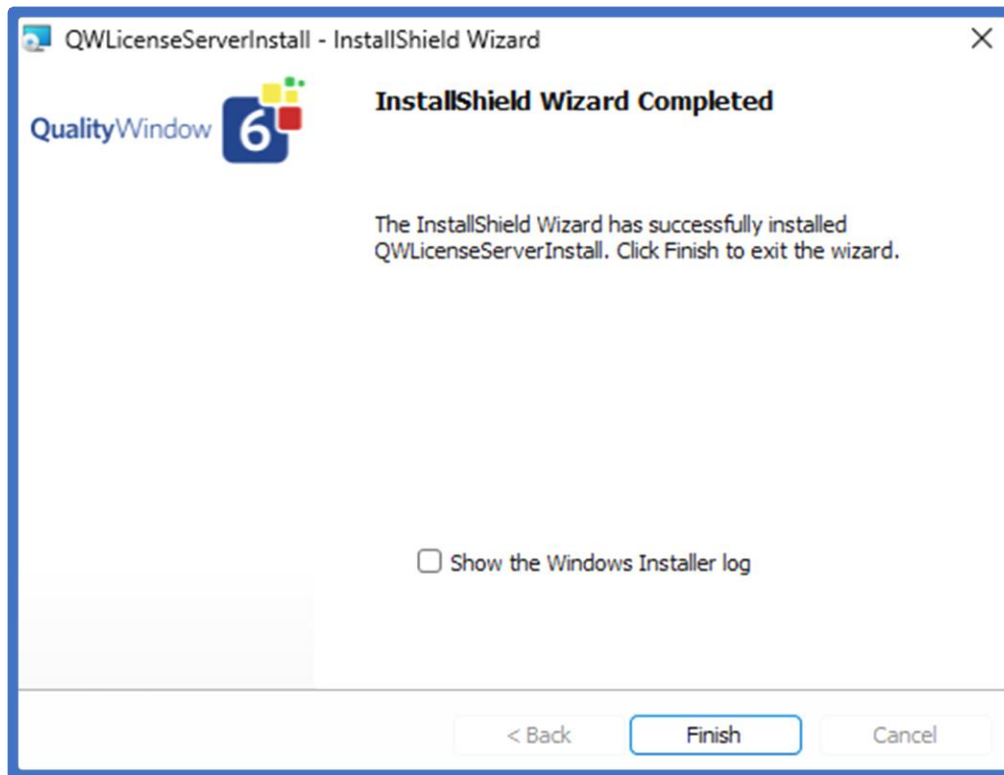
QWLicenseServerInstall - InstallShield Wizard

X

QualityWindow 6

InstallShield Wizard Completed

The InstallShield Wizard has successfully installed QWLicenseServerInstall. Click Finish to exit the wizard.

Show the Windows Installer log

< Back

Finish

Cancel